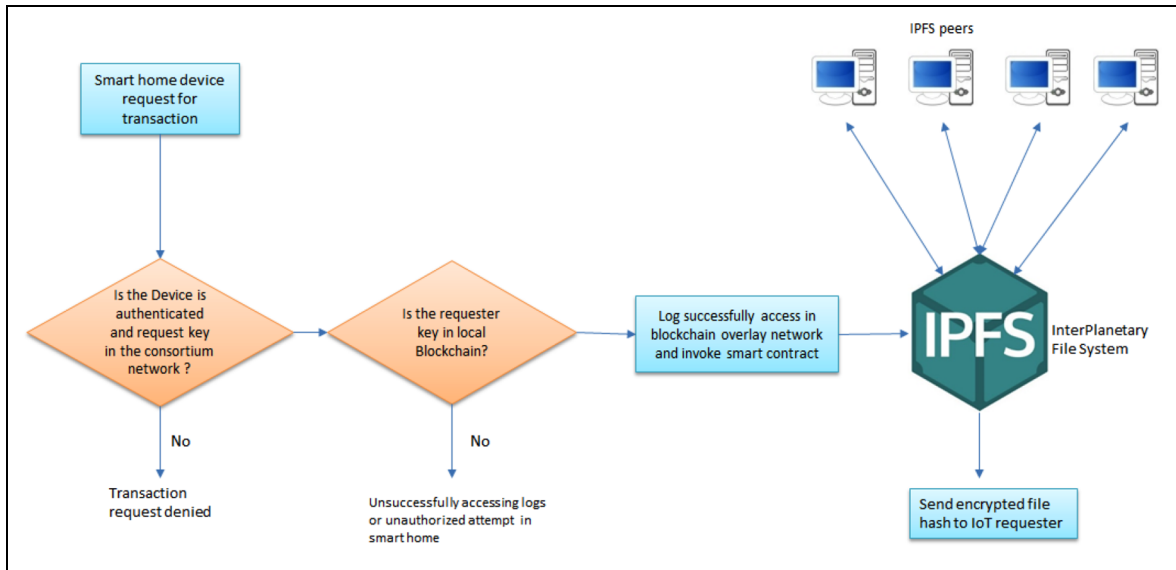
IPFS peers

Smart home device request for transaction

Is the Device is authenticated and request key in the consortium network ?

No

Transaction request denied

Is the requester key in local Blockchain?

No

Unsuccessfully accessing logs or unauthorized attempt in smart home

Log successfully access in blockchain overlay network and invoke smart contract

IPFS

InterPlanetary File System

Send encrypted file hash to IoT requester